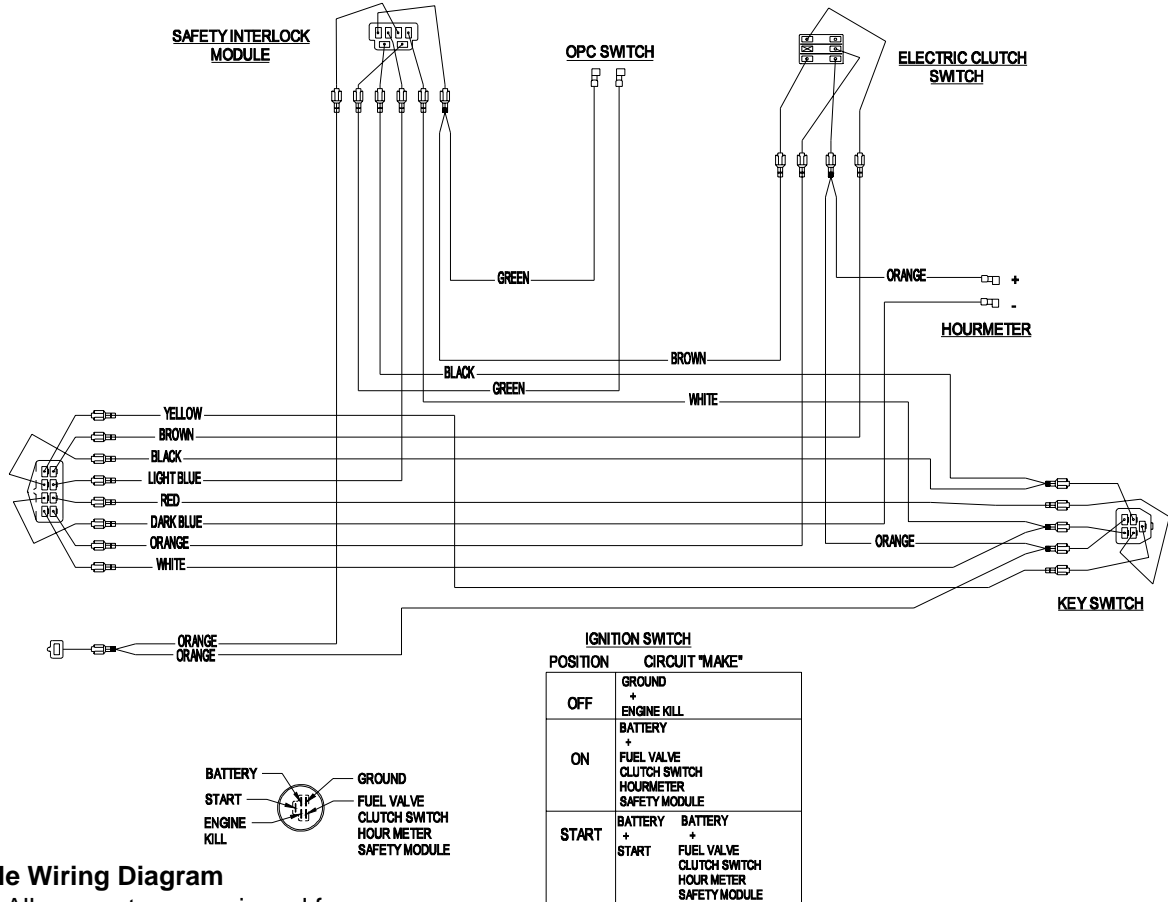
SAFETY INTERLOCK MODULE

OPC SWITCH

ELECTRIC CLUTCH SWITCH

GREEN

ORANGE +

-

HOURMETER

BROWN

BLACK

GREEN

WHITE

YELLOW

BROWN

BLACK

LIGHT BLUE

RED

DARK BLUE

ORANGE

WHITE

ORANGE

KEY SWITCH

ORANGE
ORANGE

IGNITION SWITCH

| POSITION | CIRCUIT "MAKE" | |
|---|---|---|
| OFF | GROUND + ENGINE KILL | |
| ON | BATTERY + FUEL VALVE CLUTCH SWITCH HOURMETER SAFETY MODULE | |
| START | BATTERY + START | BATTERY + FUEL VALVE CLUTCH SWITCH HOUR METER SAFETY MODULE |

BATTERY
START
ENGINE KILL
GROUND
FUEL VALVE
CLUTCH SWITCH
HOUR METER
SAFETY MODULE

le Wiring Diagram

All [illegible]